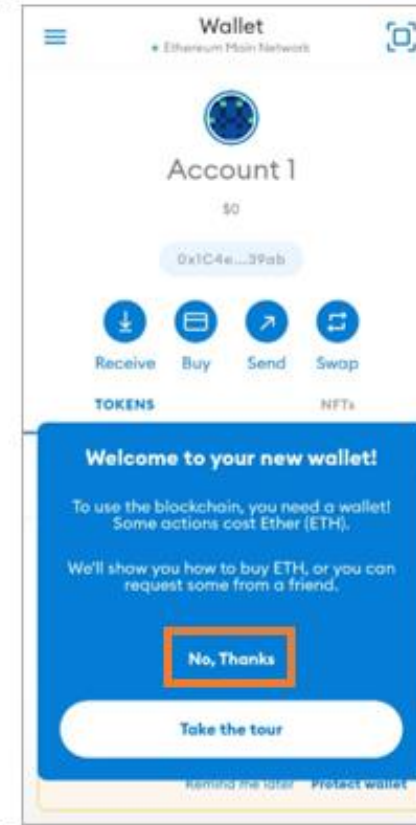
Wallet
Ethereum Main Network

Account 1

$0

0x1C4e...39ab

Receive Buy Send Swap

TOKENS NFTs

Welcome to your new wallet!

To use the blockchain, you need a wallet! Some actions cost Ether (ETH).

We'll show you how to buy ETH, or you can request some from a friend.

No, Thanks

Take the tour

Remind me later Protect wallet